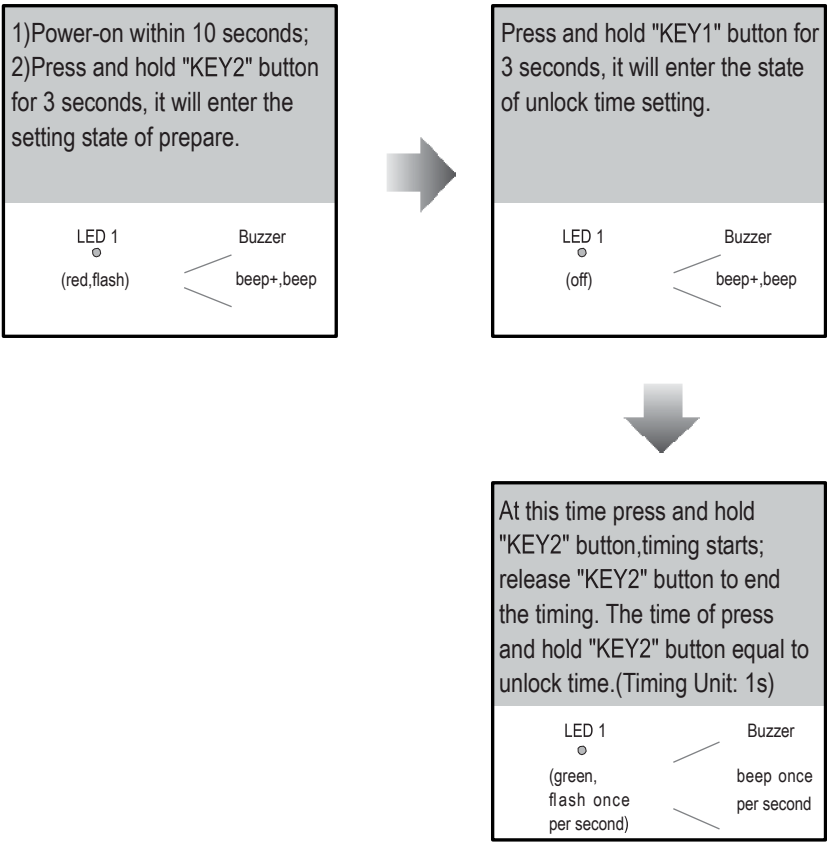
1)Power-on within 10 seconds;
2)Press and hold "KEY2" button for 3 seconds, it will enter the setting state of prepare.

LED 1
(red,flash)

Buzzer
beep+,beep

Press and hold "KEY1" button for 3 seconds, it will enter the state of unlock time setting.

LED 1
(off)

Buzzer
beep+,beep

At this time press and hold "KEY2" button,timing starts; release "KEY2" button to end the timing. The time of press and hold "KEY2" button equal to unlock time.(Timing Unit: 1s)

LED 1
(green, flash once per second)

Buzzer
beep once per second